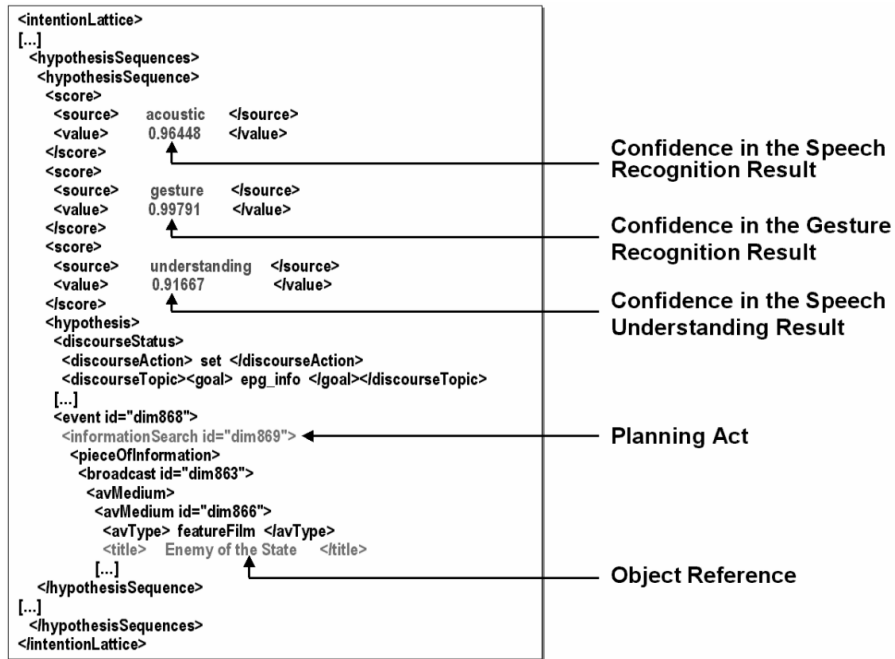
<intentionLattice>
[...]
<hypothesisSequences>
<hypothesisSequence>
<score>
<source> acoustic </source>
<value> 0.96448 </value>
</score>
<score>
<source> gesture </source>
<value> 0.99791 </value>
</score>
<score>
<source> understanding </source>
<value> 0.91667 </value>
</score>
<hypothesis>
<discourseStatus>
<discourseAction> set </discourseAction>
<discourseTopic><goal> epg_info </goal></discourseTopic>
[...]
<event id="dim868">
<informationSearch id="dim869">
<pieceOfInformation>
<broadcast id="dim863">
<avMedium>
<avMedium id="dim866">
<avType> featureFilm </avType>
<title> Enemy of the State </title>
[...]
</hypothesisSequence>
[...]
</hypothesisSequences>
</intentionLattice>

Confidence in the Speech Recognition Result

Confidence in the Gesture Recognition Result

Confidence in the Speech Understanding Result

Planning Act

Object Reference